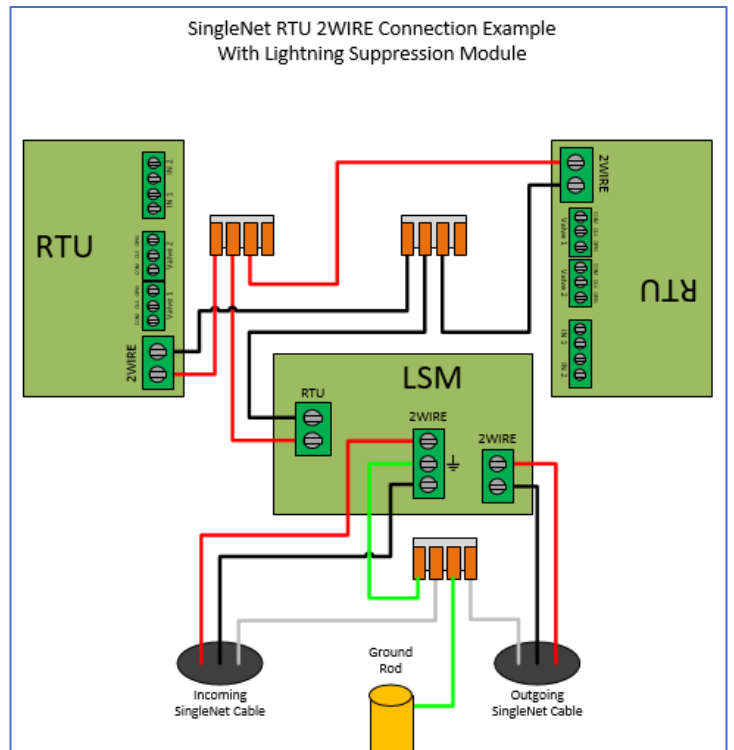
SingleNet RTU 2WIRE Connection Example
With Lightning Suppression Module

RTU

IN 2
IN 1

Valve 2
Valve 1

2WIRE

2WIRE

Valve 1
Valve 2

RTU

IN 1
IN 2

LSM

RTU

2WIRE

2WIRE

Incoming
SingleNet Cable

Ground
Rod

Outgoing
SingleNet Cable